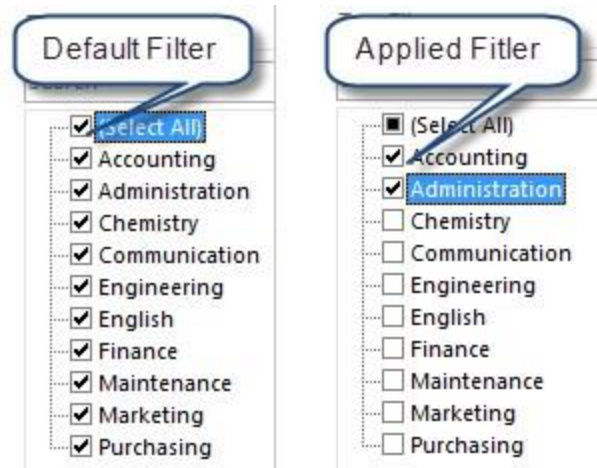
Default Filter

(Select All)
Accounting
Administration
Chemistry
Communication
Engineering
English
Finance
Maintenance
Marketing
Purchasing

Applied Fitler

(Select All)
Accounting
Administration
Chemistry
Communication
Engineering
English
Finance
Maintenance
Marketing
Purchasing